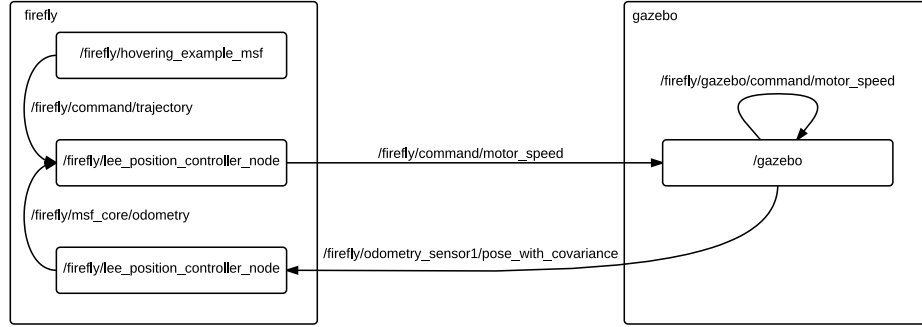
firefly

/firefly/hovering_example_msf

/firefly/command/trajectory

/firefly/lee_position_controller_node

/firefly/msf_core/odometry

/firefly/lee_position_controller_node

/firefly/command/motor_speed

/firefly/odometry_sensor1/pose_with_covariance

gazebo

/firefly/gazebo/command/motor_speed

/gazebo